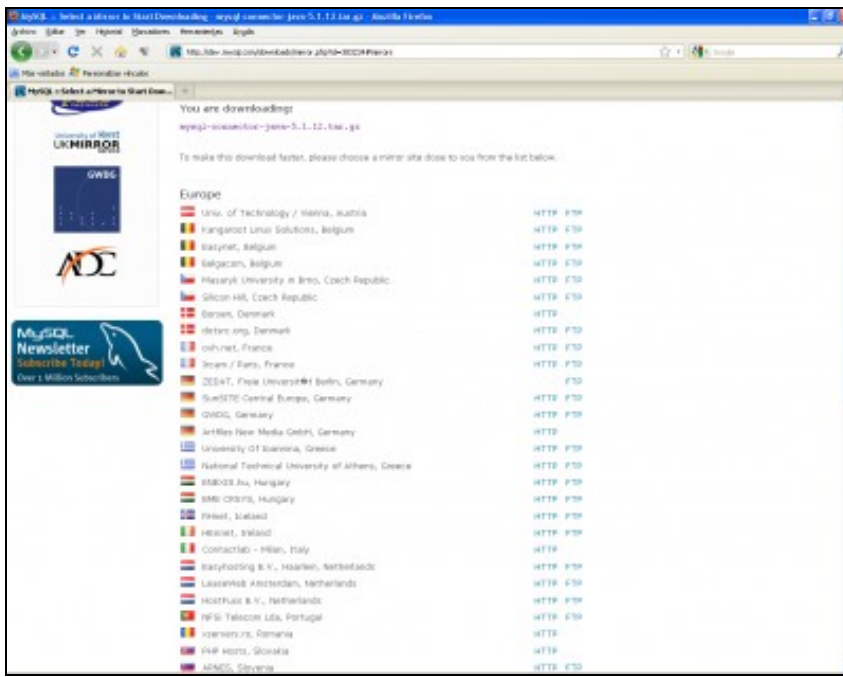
MySQL :: Select a Mirror to Start Downloading - mysql-connector-java-5.1.12.tar.gz - Mozilla Firefox
Archivo Editar Ver Historial Marcadores Herramientas Ayuda
http://dev.mysql.com/downloads/mirror.php?id=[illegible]#mirrors
Más visitados Personalizar vínculos
MySQL :: Select a Mirror to Start Dow...

University of Kent UKMIRROR
GWDG
ADC
MySQL Newsletter Subscribe Today! Over 1 Million Subscribers

You are downloading:
mysql-connector-java-5.1.12.tar.gz

To make this download faster, please choose a mirror site close to you from the list below.

Europe

| | | |
|---|---|---|
| Univ. of Technology / Vienna, Austria | HTTP | FTP |
| Kangaroot Linux Solutions, Belgium | HTTP | FTP |
| Easynet, Belgium | HTTP | FTP |
| Belgacom, Belgium | HTTP | FTP |
| Masaryk University in Brno, Czech Republic | HTTP | FTP |
| Silicon Hill, Czech Republic | HTTP | FTP |
| Borsen, Denmark | HTTP | |
| dotsrc.org, Denmark | HTTP | FTP |
| oleane.net, France | HTTP | FTP |
| Ircam / Paris, France | HTTP | FTP |
| ZEDAT, Freie Universit�t Berlin, Germany | | FTP |
| SunSITE Central Europe, Germany | HTTP | FTP |
| GWDG, Germany | HTTP | FTP |
| Artfiles New Media GmbH, Germany | HTTP | |
| University Of Ioannina, Greece | HTTP | FTP |
| National Technical University of Athens, Greece | HTTP | FTP |
| ENEXIS Kft, Hungary | HTTP | FTP |
| BME OSSYS, Hungary | HTTP | FTP |
| RHnet, Iceland | HTTP | FTP |
| HEAnet, Ireland | HTTP | FTP |
| Contactlab - Milan, Italy | HTTP | |
| Easyhosting B.V., Haarlem, Netherlands | HTTP | FTP |
| LeaseWeb Amsterdam, Netherlands | HTTP | FTP |
| HostFuss B.V., Netherlands | HTTP | FTP |
| RFSI Telecom Lda, Portugal | HTTP | FTP |
| xservers.ro, Romania | HTTP | |
| PHP Hosts, Slovakia | HTTP | |
| ARNES, Slovenia | HTTP | FTP |